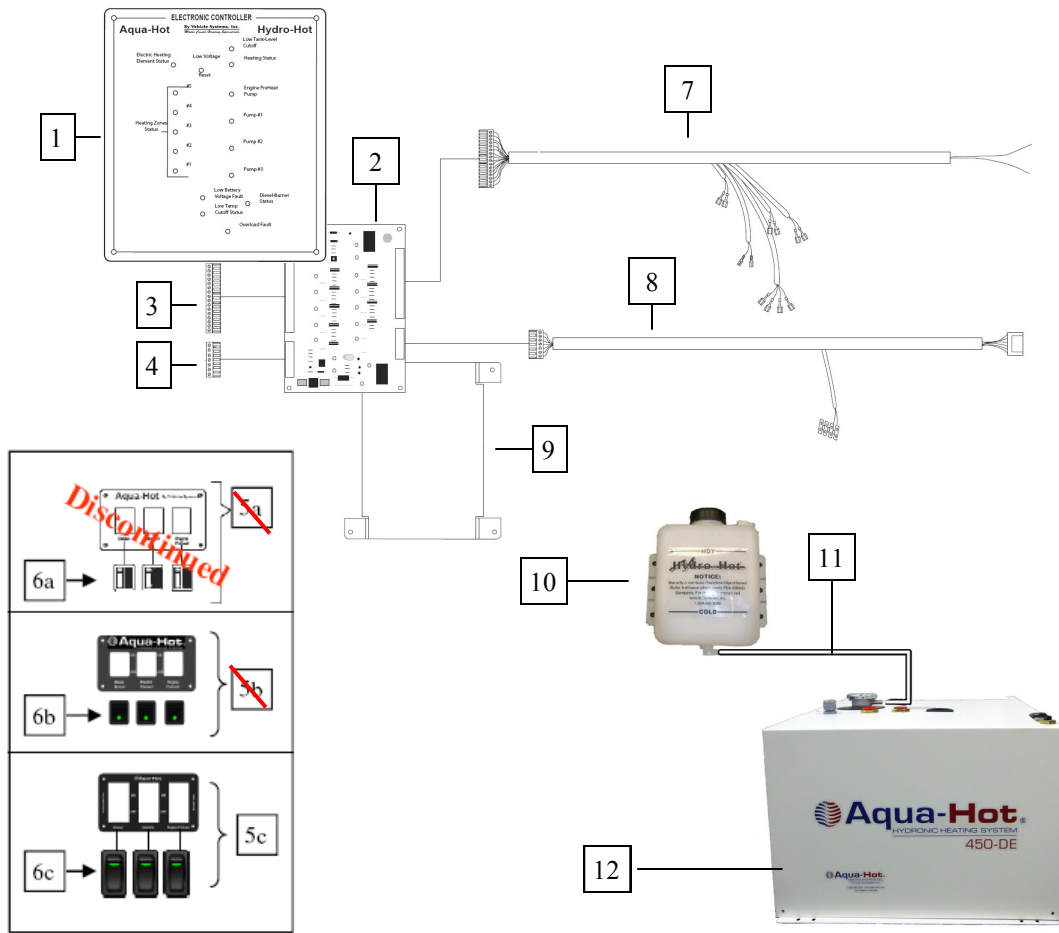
ELECTRONIC CONTROLLER

Aqua-Hot

By Vehicle Systems, Inc.

Hydro-Hot

Low Tank-Level Cutoff

Electric Heating Element Status

Low Voltage

Heating Status

Reset

Heating Zones Status

#5

#4

#3

#2

#1

Engine PreHeat Pump

Pump #1

Pump #2

Pump #3

Low Battery Voltage Fault

Low Temp Cutoff Status

Diesel-Burner Status

Overload Fault

1

2

3

4

7

8

9

Discontinued

Aqua-Hot

5a

6a

Aqua-Hot

5b

6b

Aqua-Hot

5c

6c

10

Hydro-Hot

HOT

NOTICE:

COLD

11

12

Aqua-Hot

HYDRONIC HEATING SYSTEM

450-DE

Aqua-Hot